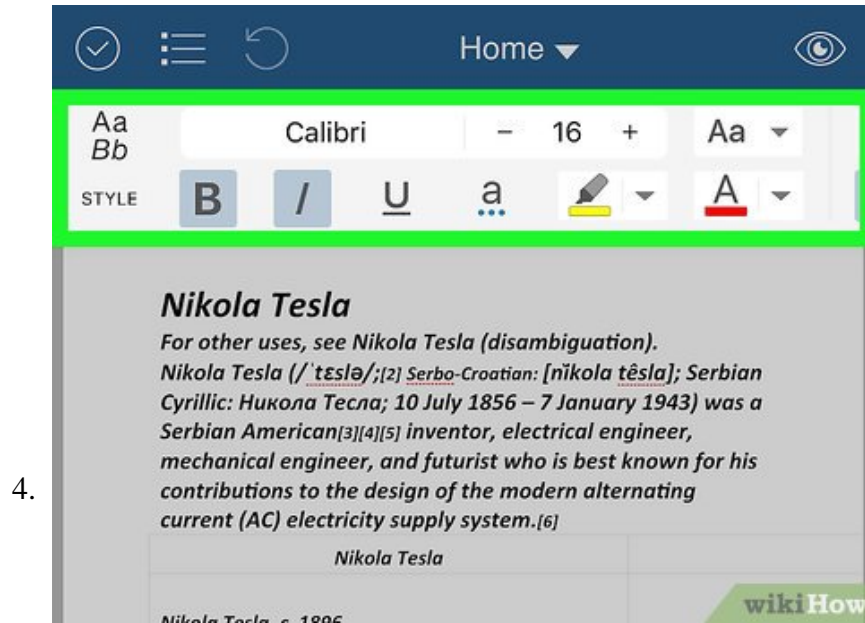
Home

Aa Bb

STYLE

Calibri

− 16 +

Aa

B I U a A

Nikola Tesla

For other uses, see Nikola Tesla (disambiguation).

Nikola Tesla (/ˈtɛslə/;[2] Serbo-Croatian: [nǐkola têsla]; Serbian Cyrillic: Никола Тесла; 10 July 1856 – 7 January 1943) was a Serbian American[3][4][5] inventor, electrical engineer, mechanical engineer, and futurist who is best known for his contributions to the design of the modern alternating current (AC) electricity supply system.[6]

4.

| Nikola Tesla | |
|---|---|
| Nikola Tesla, c. 1896 | |

wikiHow